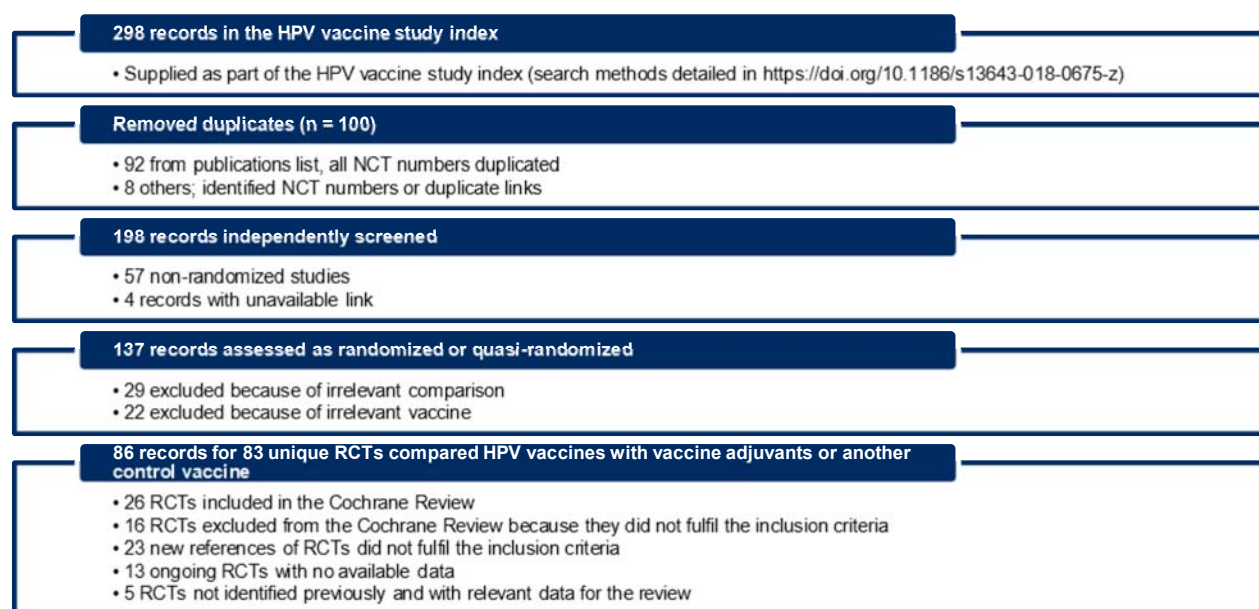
298 records in the HPV vaccine study index

• Supplied as part of the HPV vaccine study index (search methods detailed in https://doi.org/10.1186/s13643-018-0675-z)

Removed duplicates (n = 100)

• 92 from publications list, all NCT numbers duplicated
• 8 others; identified NCT numbers or duplicate links

198 records independently screened

• 57 non-randomized studies
• 4 records with unavailable link

137 records assessed as randomized or quasi-randomized

• 29 excluded because of irrelevant comparison
• 22 excluded because of irrelevant vaccine

86 records for 83 unique RCTs compared HPV vaccines with vaccine adjuvants or another control vaccine

• 26 RCTs included in the Cochrane Review
• 16 RCTs excluded from the Cochrane Review because they did not fulfil the inclusion criteria
• 23 new references of RCTs did not fulfil the inclusion criteria
• 13 ongoing RCTs with no available data
• 5 RCTs not identified previously and with relevant data for the review